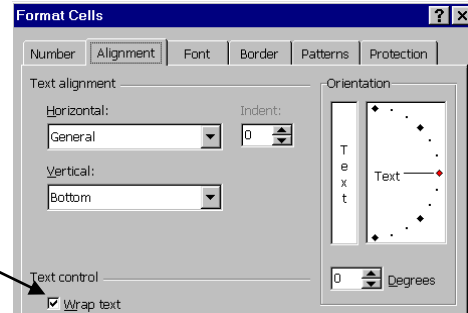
Format Cells

?

Number | Alignment | Font | Border | Patterns | Protection

Text alignment

Horizontal:

General

Indent:

0

Vertical:

Bottom

Orientation

T
e
x
t

Text

0

Degrees

Text control

Wrap text